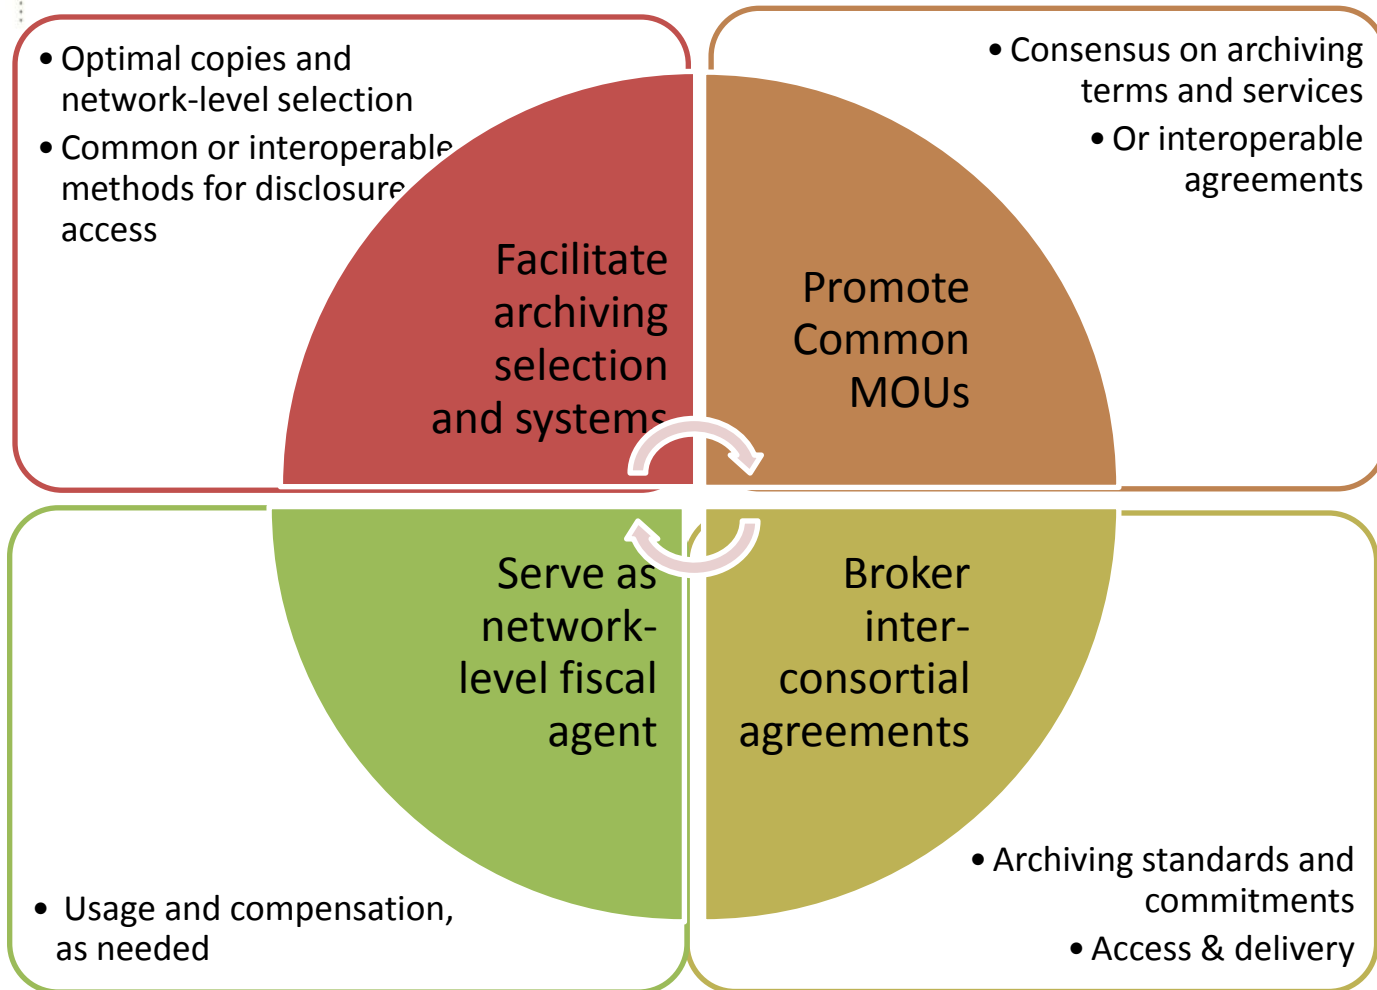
• Optimal copies and network-level selection
• Common or interoperable methods for disclosure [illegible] access

Facilitate archiving selection and systems

• Consensus on archiving terms and services
• Or interoperable agreements

Promote Common MOUs

Serve as network-level fiscal agent

• Usage and compensation, as needed

Broker inter-consortial agreements

• Archiving standards and commitments
• Access & delivery